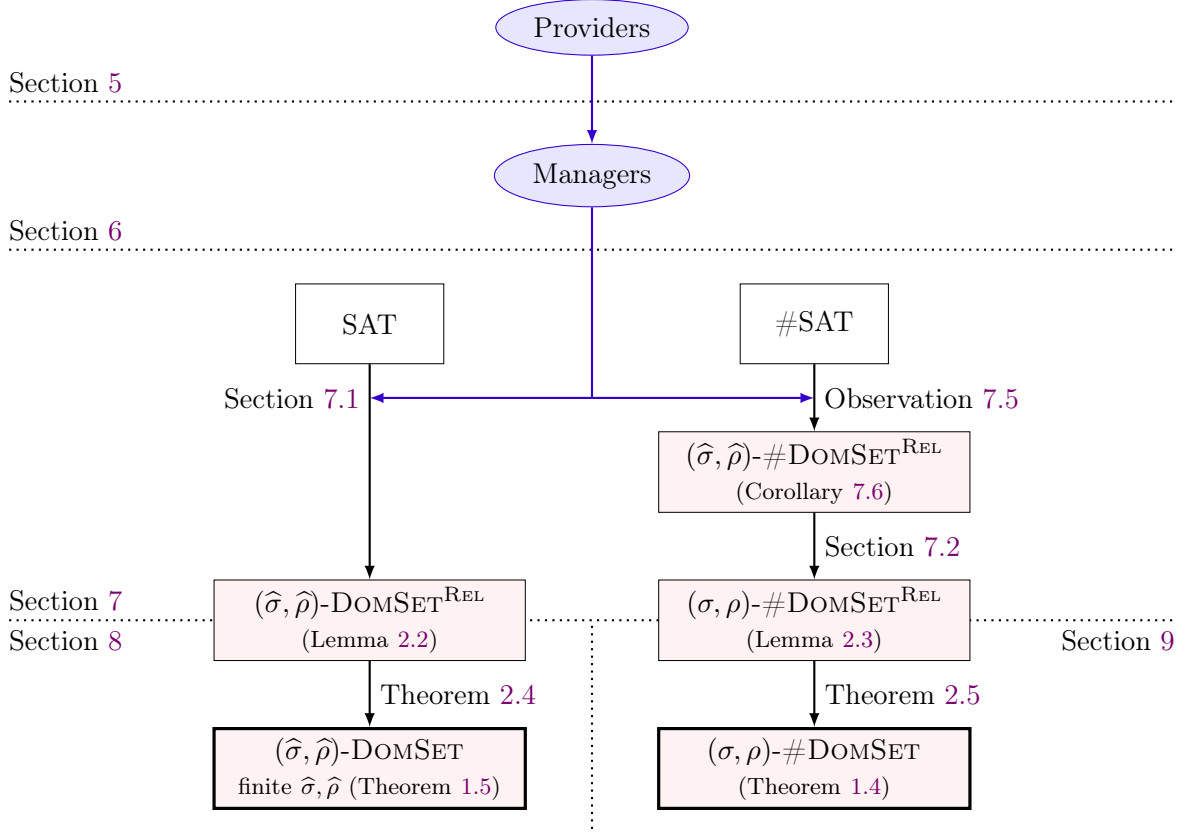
Providers

Section 5

Managers

Section 6

SAT

#SAT

Section 7.1

Observation 7.5

$(\widehat{\sigma},\widehat{\rho})$-#DomSet$^{\text{Rel}}$
(Corollary 7.6)

Section 7.2

Section 7

Section 8

$(\widehat{\sigma},\widehat{\rho})$-DomSet$^{\text{Rel}}$
(Lemma 2.2)

$(\sigma,\rho)$-#DomSet$^{\text{Rel}}$
(Lemma 2.3)

Section 9

Theorem 2.4

Theorem 2.5

$(\widehat{\sigma},\widehat{\rho})$-DomSet
finite $\widehat{\sigma},\widehat{\rho}$ (Theorem 1.5)

$(\sigma,\rho)$-#DomSet
(Theorem 1.4)